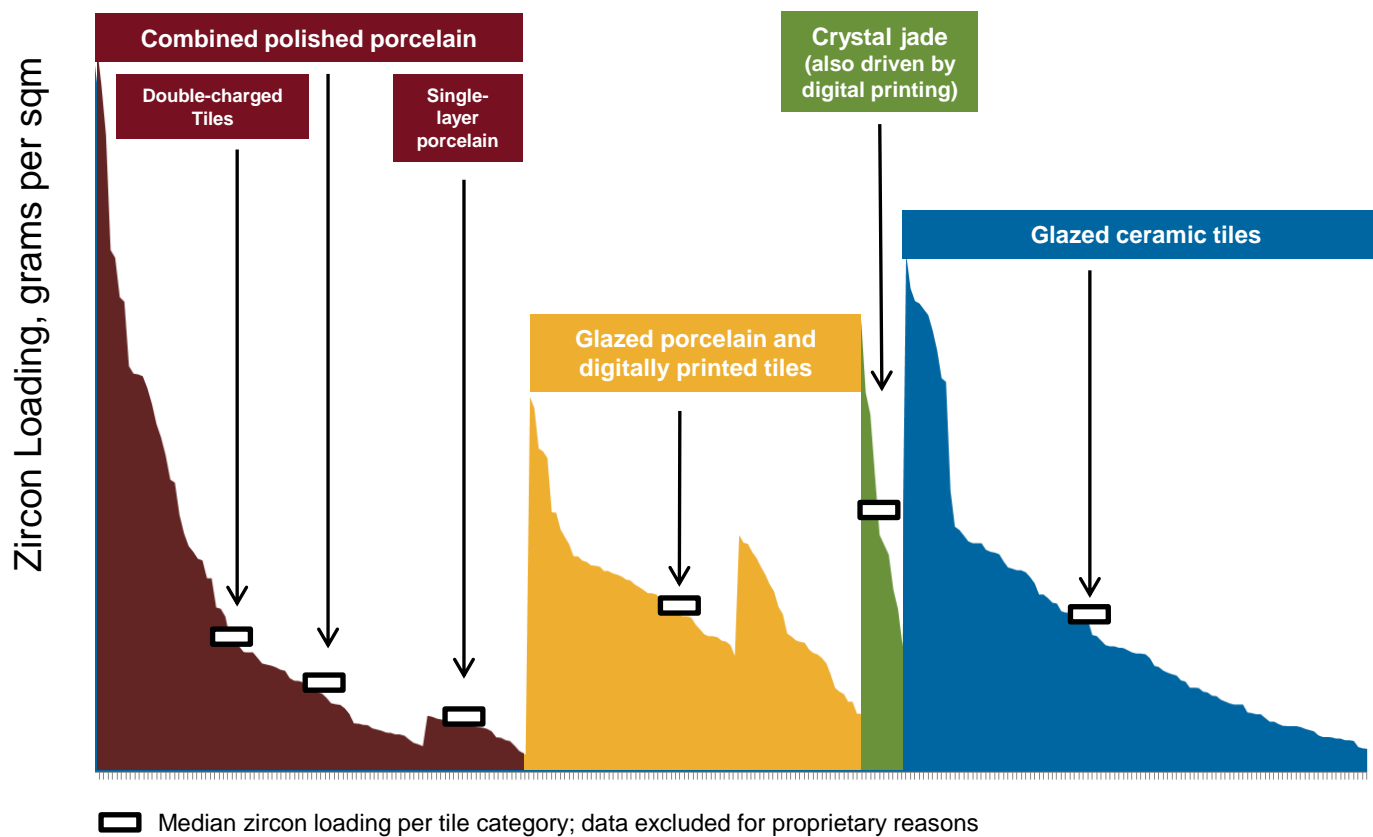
Zircon Loading, grams per sqm

Combined polished porcelain

Double-charged Tiles

Single-layer porcelain

Crystal jade (also driven by digital printing)

Glazed ceramic tiles

Glazed porcelain and digitally printed tiles

Median zircon loading per tile category; data excluded for proprietary reasons